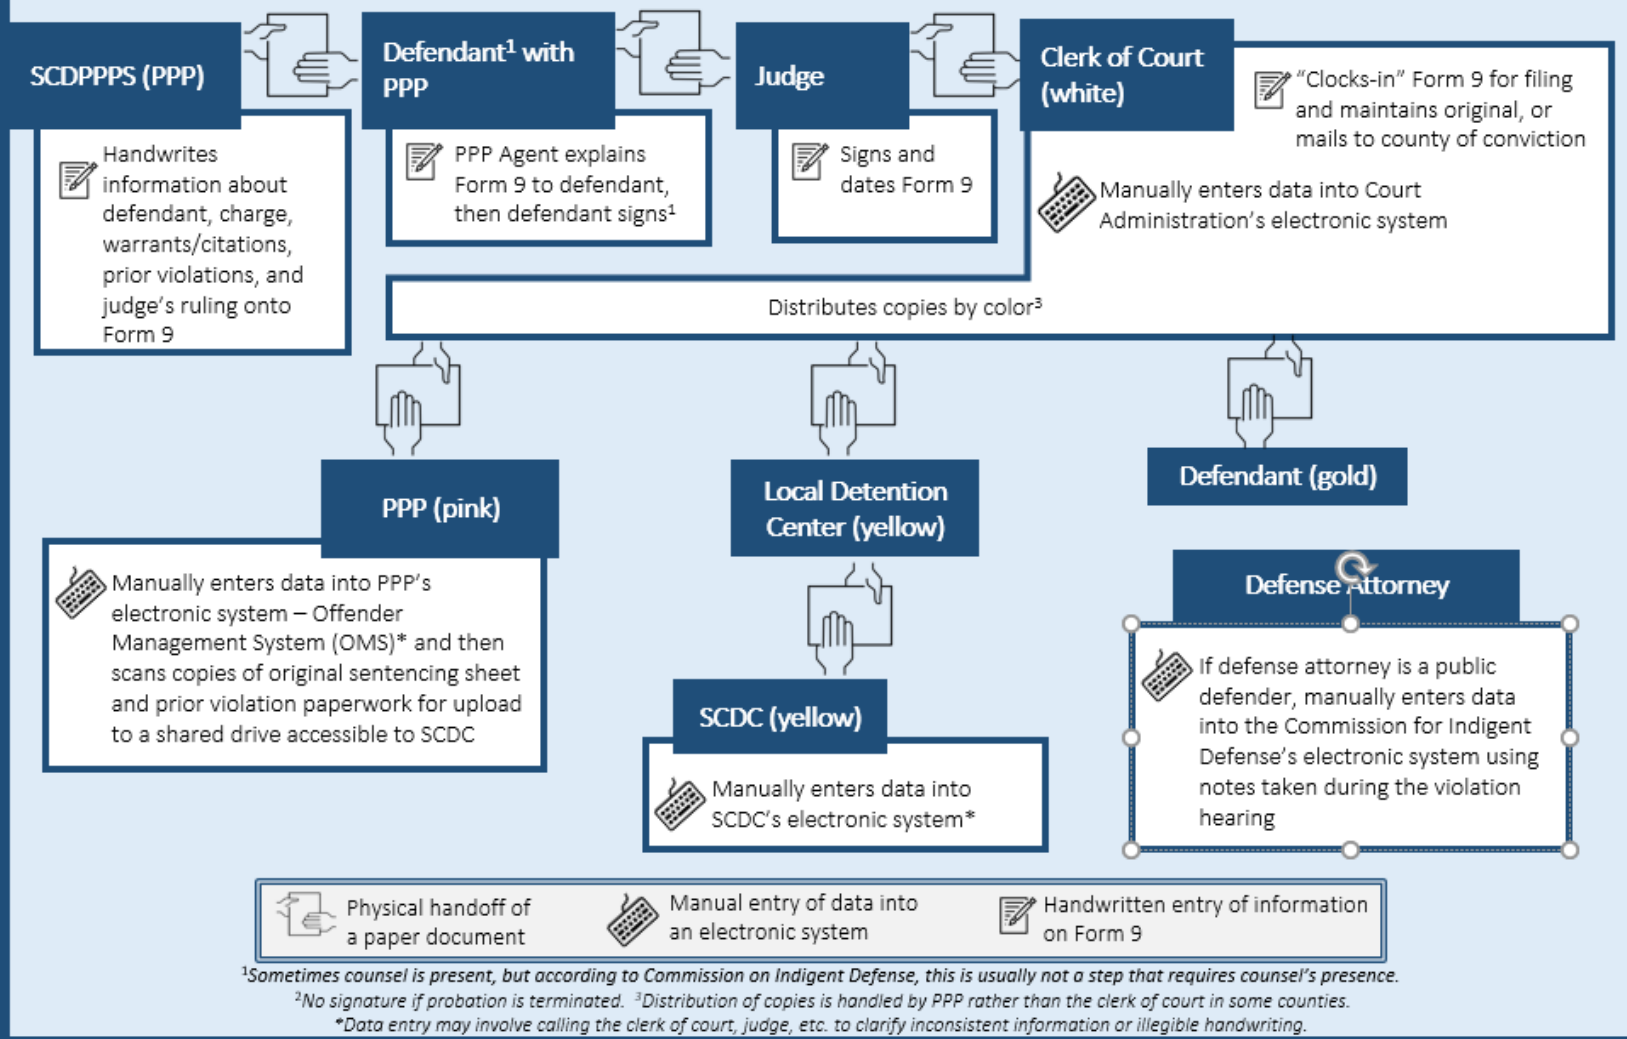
SCDPPPS (PPP)

Handwrites information about defendant, charge, warrants/citations, prior violations, and judge's ruling onto Form 9

Defendant¹ with PPP

PPP Agent explains Form 9 to defendant, then defendant signs¹

Judge

Signs and dates Form 9

Clerk of Court (white)

"Clocks-in" Form 9 for filing and maintains original, or mails to county of conviction

Manually enters data into Court Administration's electronic system

Distributes copies by color³

PPP (pink)

Manually enters data into PPP's electronic system – Offender Management System (OMS)* and then scans copies of original sentencing sheet and prior violation paperwork for upload to a shared drive accessible to SCDC

Local Detention Center (yellow)

SCDC (yellow)

Manually enters data into SCDC's electronic system*

Defendant (gold)

Defense Attorney

If defense attorney is a public defender, manually enters data into the Commission for Indigent Defense's electronic system using notes taken during the violation hearing

Physical handoff of a paper document

Manual entry of data into an electronic system

Handwritten entry of information on Form 9

¹Sometimes counsel is present, but according to Commission on Indigent Defense, this is usually not a step that requires counsel's presence.
²No signature if probation is terminated. ³Distribution of copies is handled by PPP rather than the clerk of court in some counties.
*Data entry may involve calling the clerk of court, judge, etc. to clarify inconsistent information or illegible handwriting.